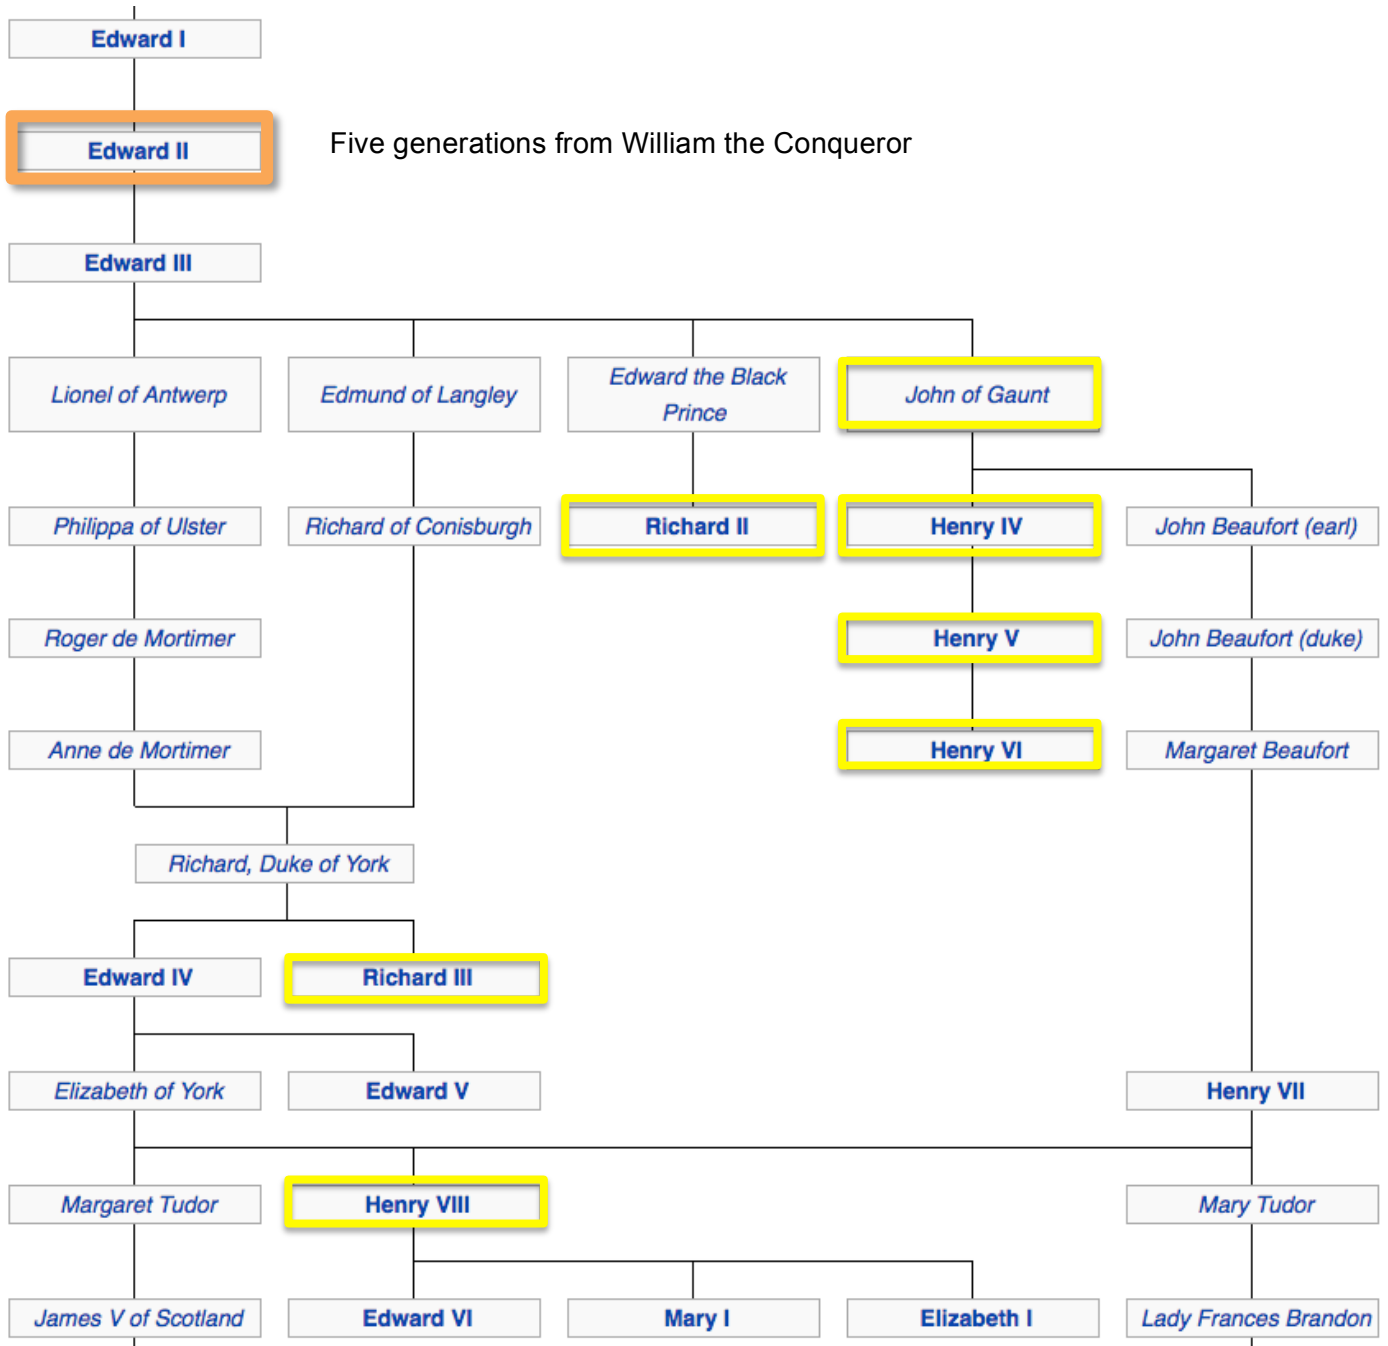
Edward I

Edward II

Five generations from William the Conqueror

Edward III

Lionel of Antwerp

Edmund of Langley

Edward the Black Prince

John of Gaunt

Philippa of Ulster

Richard of Conisburgh

Richard II

Henry IV

John Beaufort (earl)

Roger de Mortimer

Henry V

John Beaufort (duke)

Anne de Mortimer

Henry VI

Margaret Beaufort

Richard, Duke of York

Edward IV

Richard III

Elizabeth of York

Edward V

Henry VII

Margaret Tudor

Henry VIII

Mary Tudor

James V of Scotland

Edward VI

Mary I

Elizabeth I

Lady Frances Brandon